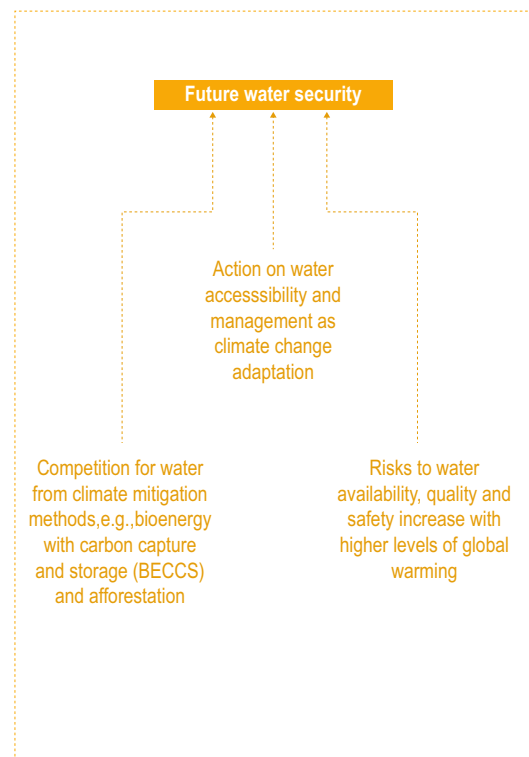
Future water security

Action on water accesssibility and management as climate change adaptation

Competition for water from climate mitigation methods,e.g.,bioenergy with carbon capture and storage (BECCS) and afforestation

Risks to water availability, quality and safety increase with higher levels of global warming